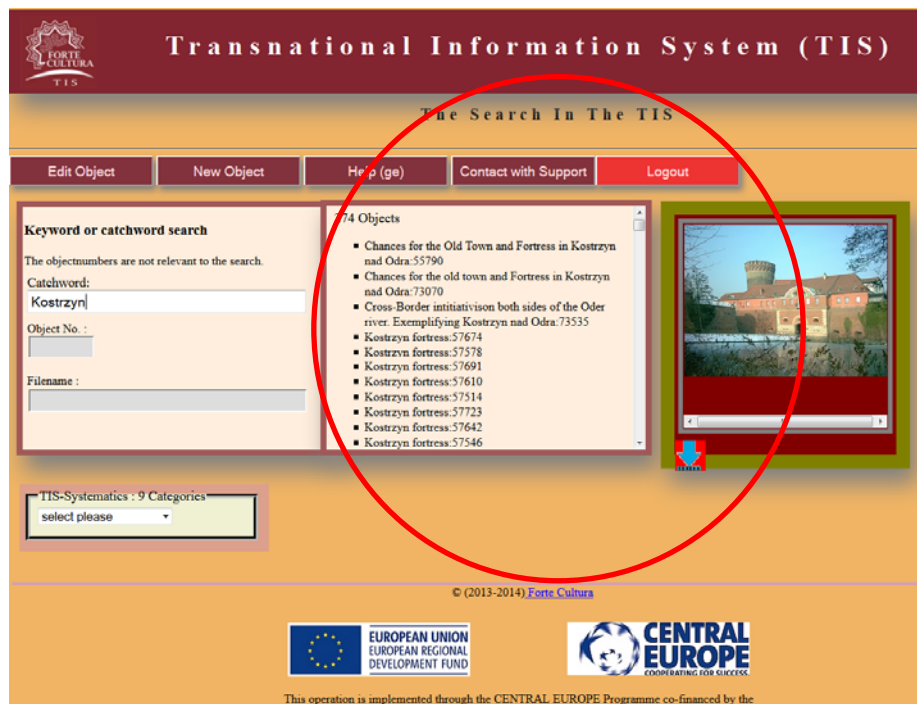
FORTE CULTURA
TIS

Transnational Information System (TIS)

The Search In The TIS

Edit Object | New Object | Help (ge) | Contact with Support | Logout

Keyword or catchword search

The objectnumbers are not relevant to the search.

Catchword:
Kostrzyn

Object No. :

Filename :

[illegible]74 Objects

- Chances for the Old Town and Fortress in Kostrzyn nad Odra:55790
- Chances for the old town and Fortress in Kostrzyn nad Odra:73070
- Cross-Border intitiativison both sides of the Oder river. Exemplifying Kostrzyn nad Odra:73535
- Kostrzyn fortress:57674
- Kostrzyn fortress:57578
- Kostrzyn fortress:57691
- Kostrzyn fortress:57610
- Kostrzyn fortress:57514
- Kostrzyn fortress:57723
- Kostrzyn fortress:57642
- Kostrzyn fortress:57546

TIS-Systematics : 9 Categories
select please

© (2013-2014) Forte Cultura

EUROPEAN UNION
EUROPEAN REGIONAL DEVELOPMENT FUND

CENTRAL EUROPE
COOPERATING FOR SUCCESS.

This operation is implemented through the CENTRAL EUROPE Programme co-financed by the